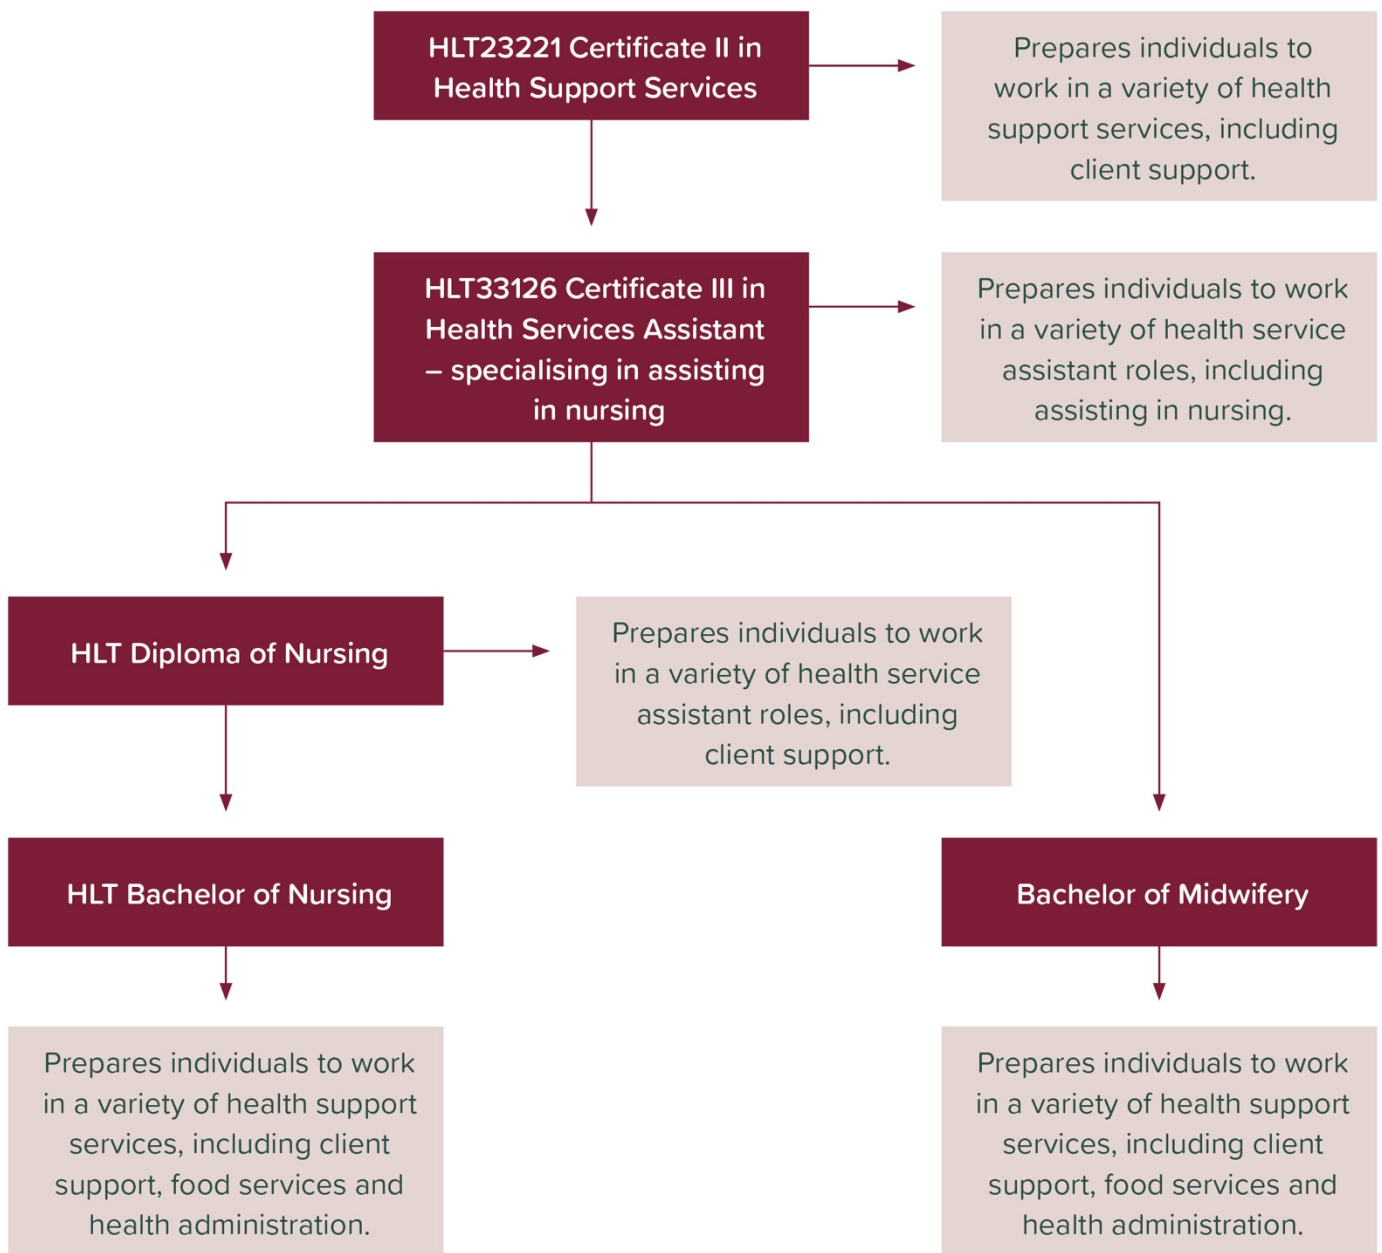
HLT23221 Certificate II in Health Support Services

Prepares individuals to work in a variety of health support services, including client support.

HLT33126 Certificate III in Health Services Assistant – specialising in assisting in nursing

Prepares individuals to work in a variety of health service assistant roles, including assisting in nursing.

HLT Diploma of Nursing

Prepares individuals to work in a variety of health service assistant roles, including client support.

HLT Bachelor of Nursing

Bachelor of Midwifery

Prepares individuals to work in a variety of health support services, including client support, food services and health administration.

Prepares individuals to work in a variety of health support services, including client support, food services and health administration.